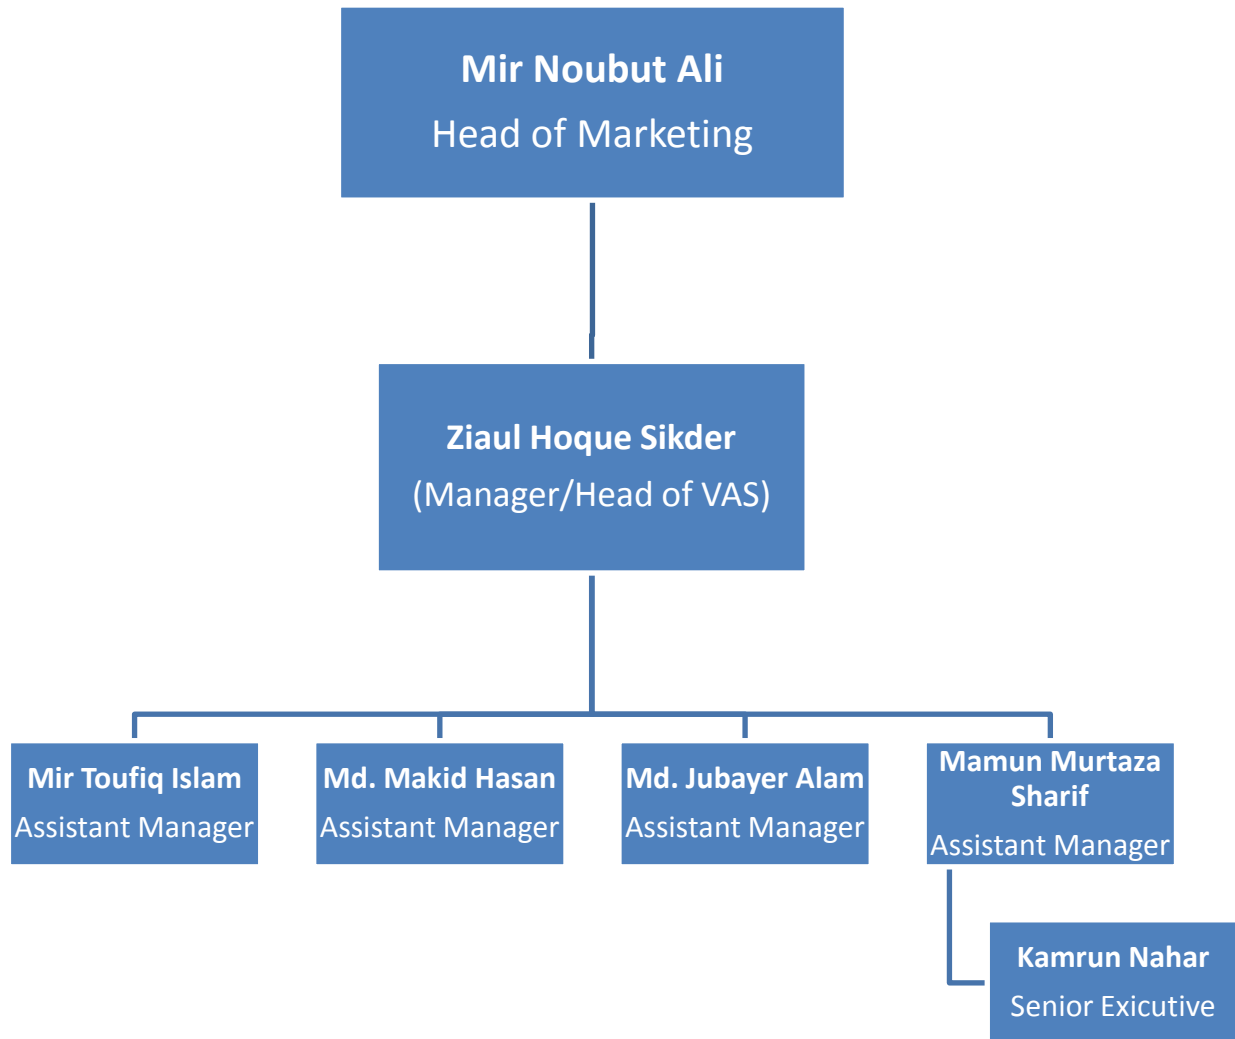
Mir Noubut Ali
Head of Marketing

Ziaul Hoque Sikder
(Manager/Head of VAS)

Mir Toufiq Islam
Assistant Manager

Md. Makid Hasan
Assistant Manager

Md. Jubayer Alam
Assistant Manager

Mamun Murtaza Sharif
Assistant Manager

Kamrun Nahar
Senior Exicutive